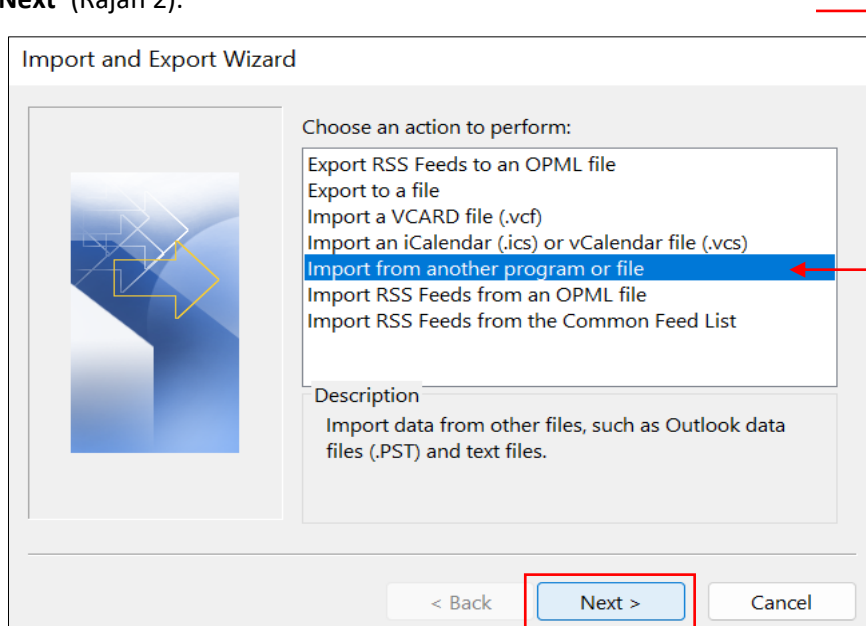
**Next** (Rajah 2).

Import and Export Wizard

Choose an action to perform:

Export RSS Feeds to an OPML file
Export to a file
Import a VCARD file (.vcf)
Import an iCalendar (.ics) or vCalendar file (.vcs)
Import from another program or file
Import RSS Feeds from an OPML file
Import RSS Feeds from the Common Feed List

Description

Import data from other files, such as Outlook data files (.PST) and text files.

< Back

Next >

Cancel